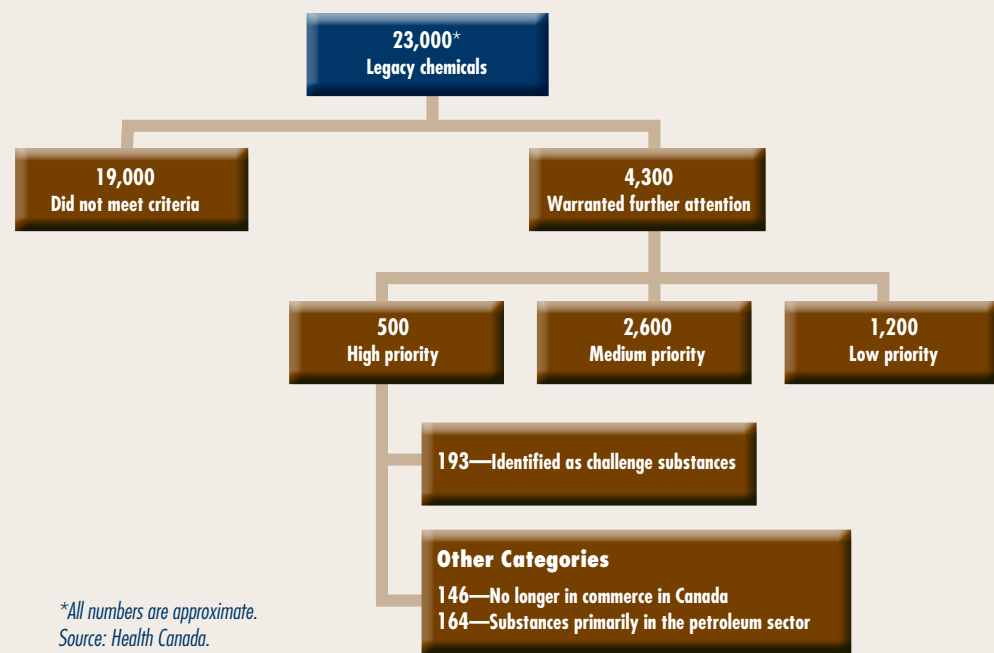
23,000*
Legacy chemicals

19,000
Did not meet criteria

4,300
Warranted further attention

500
High priority

2,600
Medium priority

1,200
Low priority

193—Identified as challenge substances

Other Categories
146—No longer in commerce in Canada
164—Substances primarily in the petroleum sector

*All numbers are approximate.
Source: Health Canada.